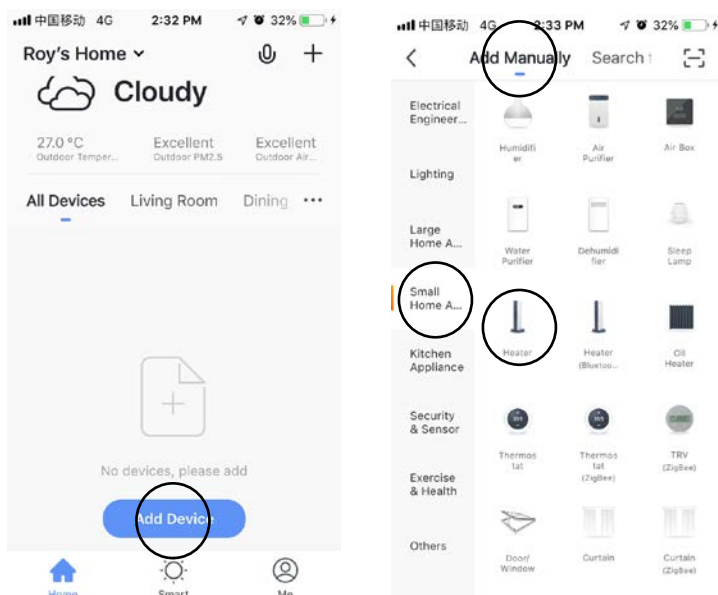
中国移动 4G 2:32 PM 32%

Roy's Home

Cloudy

27.0 °C
Outdoor Temper...

Excellent
Outdoor PM2.5

Excellent
Outdoor Air...

All Devices Living Room Dining ···

No devices, please add

Add Device

Home Smart Me

中国移动 4G 2:33 PM 32%

Add Manually Search

Electrical Engineer...

Lighting

Large Home A...

Small Home A...

Kitchen Appliance

Security & Sensor

Exercise & Health

Others

Humidifier

Air Purifier

Air Box

Water Purifier

Dehumidifier

Sleep Lamp

Heater

Heater (Bluetoo...

Oil Heater

Thermostat

Thermostat (ZigBee)

TRV (ZigBee)

Door/ Window

Curtain

Curtain (ZigBee)